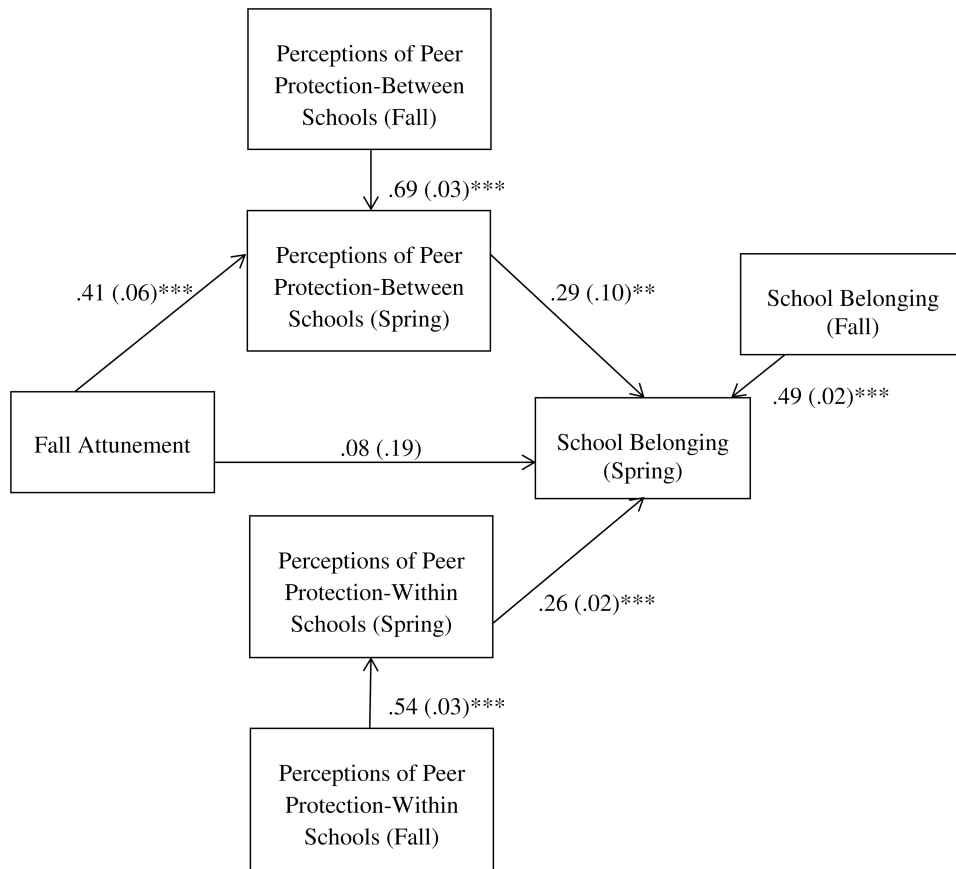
Perceptions of Peer Protection-Between Schools (Fall)

.69 (.03)***

.41 (.06)***

Perceptions of Peer Protection-Between Schools (Spring)

.29 (.10)**

School Belonging (Fall)

.49 (.02)***

Fall Attunement

.08 (.19)

School Belonging (Spring)

Perceptions of Peer Protection-Within Schools (Spring)

.26 (.02)***

.54 (.03)***

Perceptions of Peer Protection-Within Schools (Fall)